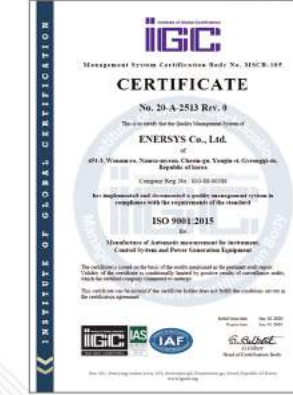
INSTITUTE OF GLOBAL CERTIFICATION

IIGIC

Management System Certification Body No. MSCB-109

CERTIFICATE

No. 20-A-2513 Rev. 0

This is to certify that the Quality Management System of

ENERSYS Co., Ltd.

at

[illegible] Republic of korea

Company Reg. No. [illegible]

has implemented and documented a quality management system in compliance with the requirements of the standard

ISO 9001:2015

for

Manufacture of Automatic measurement for instrument, Control System and Power Generation Equipment

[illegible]

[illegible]

Head of Certification Body

IIGIC IAS IAF

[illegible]